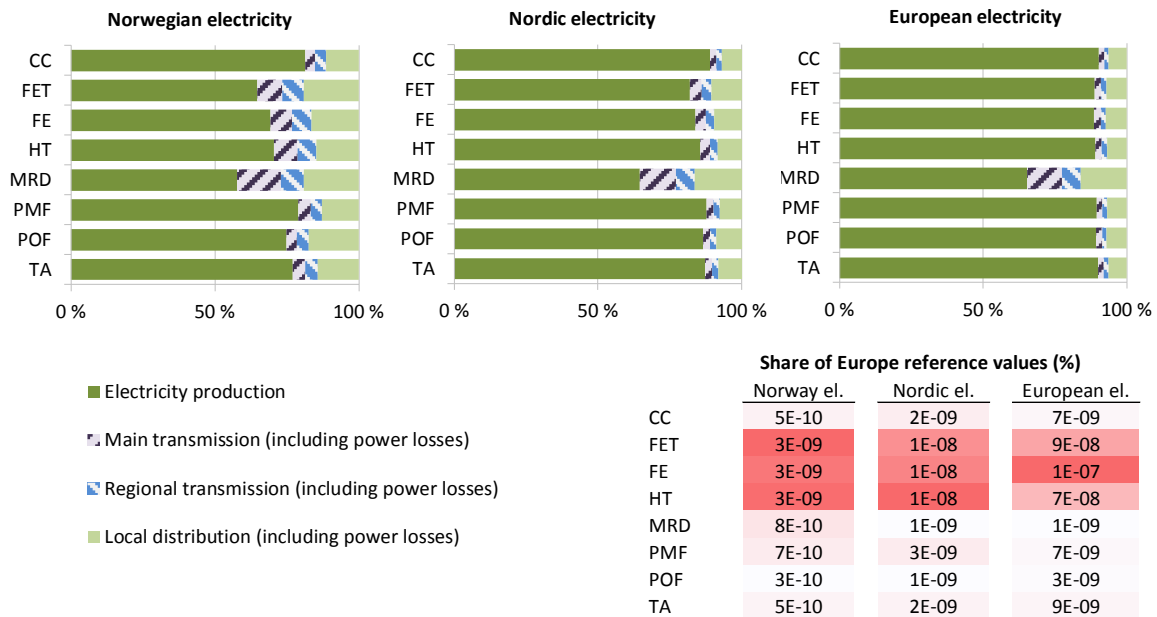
Norwegian electricity

CC
FET
FE
HT
MRD
PMF
POF
TA

0 % 50 % 100 %

Nordic electricity

CC
FET
FE
HT
MRD
PMF
POF
TA

0 % 50 % 100 %

European electricity

CC
FET
FE
HT
MRD
PMF
POF
TA

0 % 50 % 100 %

Electricity production

Main transmission (including power losses)

Regional transmission (including power losses)

Local distribution (including power losses)

Share of Europe reference values (%)

| | Norway el. | Nordic el. | European el. |
|---|---|---|---|
| CC | 5E-10 | 2E-09 | 7E-09 |
| FET | 3E-09 | 1E-08 | 9E-08 |
| FE | 3E-09 | 1E-08 | 1E-07 |
| HT | 3E-09 | 1E-08 | 7E-08 |
| MRD | 8E-10 | 1E-09 | 1E-09 |
| PMF | 7E-10 | 3E-09 | 7E-09 |
| POF | 3E-10 | 1E-09 | 3E-09 |
| TA | 5E-10 | 2E-09 | 9E-09 |